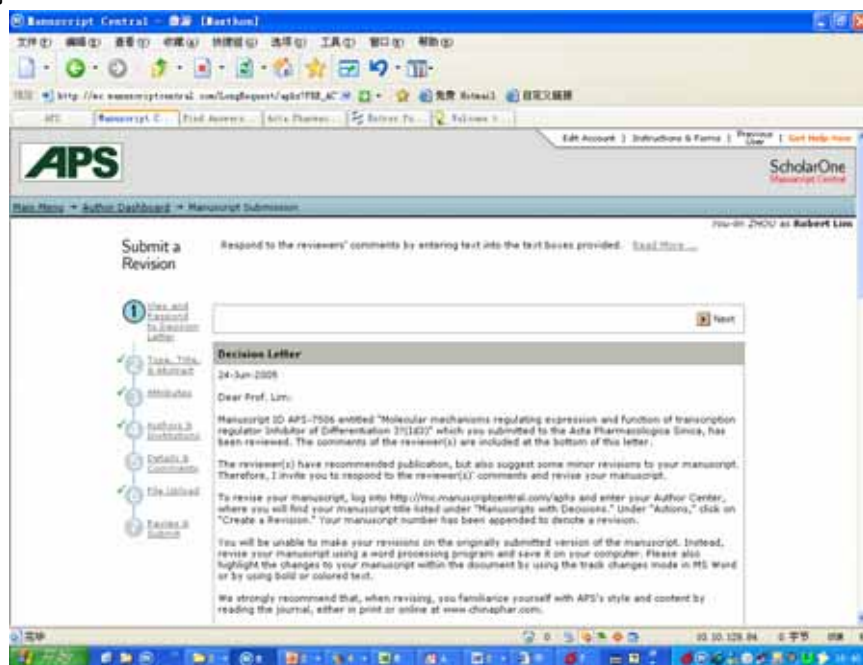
Manuscript Central - [Maxthon]

文件(F) 编辑(E) 查看(V) 收藏(A) 快捷组(G) 选项(O) 工具(T) 窗口(W) 帮助(H)

地址 http://mc.manuscriptcentral.com/LongRequest/aphs?PRE_AC

APS | Manuscript C... | Find Answers... | Acta Pharmac... | Entrez Pu... | Welcome t...

Edit Account | Instructions & Forms | Previous User | Get Help Now

APS

ScholarOne Manuscript Central

Main Menu → Author Dashboard → Manuscript Submission

You are ZHOU as Robert Lim

Submit a Revision

Respond to the reviewers' comments by entering text into the text boxes provided. Read More ...

1 View and Respond to Decision Letter

Type, Title, & Abstract

Attributes

Authors & Institutions

Details & Comments

File Upload

Review & Submit

Next

Decision Letter

24-Jun-2005

Dear Prof. Lim:

Manuscript ID APS-7506 entitled "Molecular mechanisms regulating expression and function of transcription regulator Inhibitor of Differentiation 3?(Id3)" which you submitted to the Acta Pharmacologica Sinica, has been reviewed. The comments of the reviewer(s) are included at the bottom of this letter.

The reviewer(s) have recommended publication, but also suggest some minor revisions to your manuscript. Therefore, I invite you to respond to the reviewer(s)' comments and revise your manuscript.

To revise your manuscript, log into http://mc.manuscriptcentral.com/aphs and enter your Author Center, where you will find your manuscript title listed under "Manuscripts with Decisions." Under "Actions," click on "Create a Revision." Your manuscript number has been appended to denote a revision.

You will be unable to make your revisions on the originally submitted version of the manuscript. Instead, revise your manuscript using a word processing program and save it on your computer. Please also highlight the changes to your manuscript within the document by using the track changes mode in MS Word or by using bold or colored text.

We strongly recommend that, when revising, you familiarize yourself with APS's style and content by reading the journal, either in print or online at www.chinaphar.com.

完毕

10.10.128.84